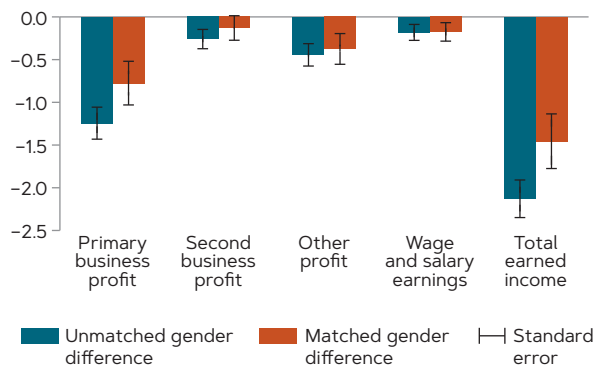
0.0
−0.5
−1.0
−1.5
−2.0
−2.5

Primary business profit

Second business profit

Other profit

Wage and salary earnings

Total earned income

Unmatched gender difference

Matched gender difference

Standard error